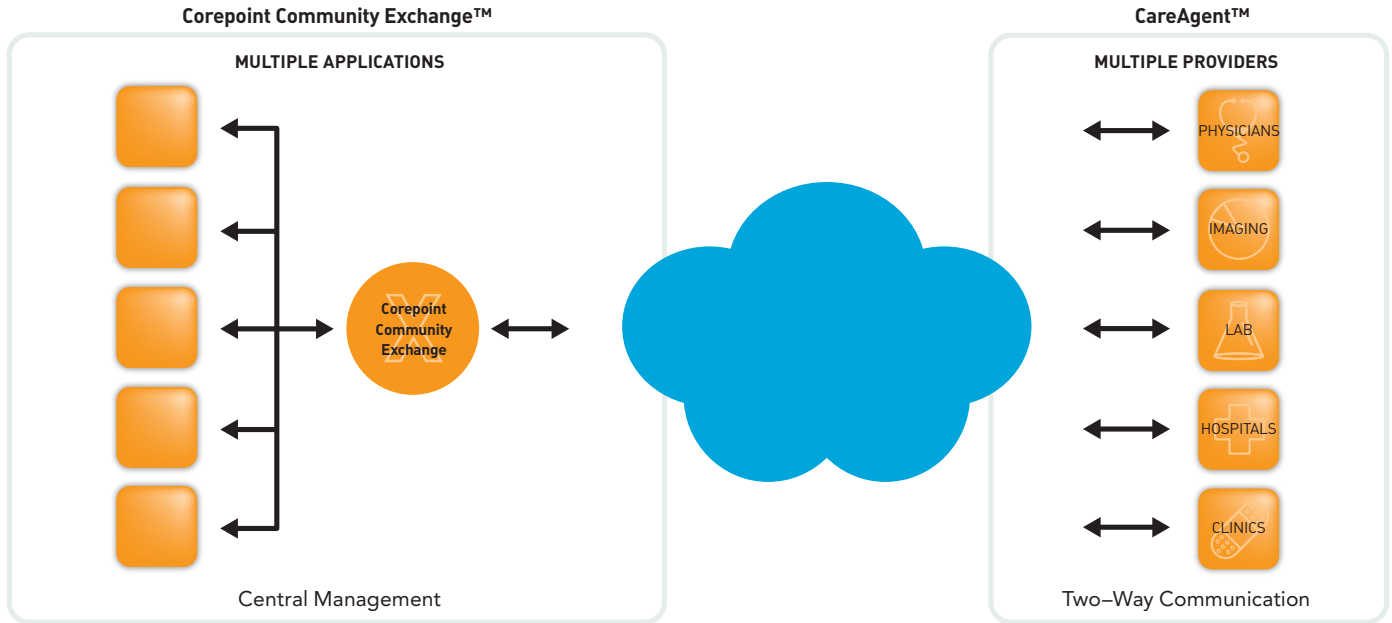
Corepoint Community Exchange™

MULTIPLE APPLICATIONS

Corepoint Community Exchange

Central Management

CareAgent™

MULTIPLE PROVIDERS

PHYSICIANS

IMAGING

LAB

HOSPITALS

CLINICS

Two–Way Communication